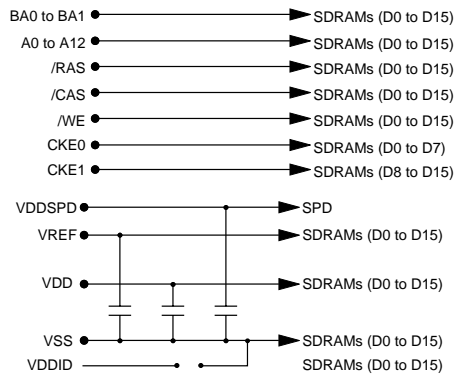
BA0 to BA1 SDRAMs (D0 to D15)
A0 to A12 SDRAMs (D0 to D15)
/RAS SDRAMs (D0 to D15)
/CAS SDRAMs (D0 to D15)
/WE SDRAMs (D0 to D15)
CKE0 SDRAMs (D0 to D7)
CKE1 SDRAMs (D8 to D15)

VDDSPD SPD
VREF SDRAMs (D0 to D15)
VDD SDRAMs (D0 to D15)
VSS SDRAMs (D0 to D15)
VDDID SDRAMs (D0 to D15)